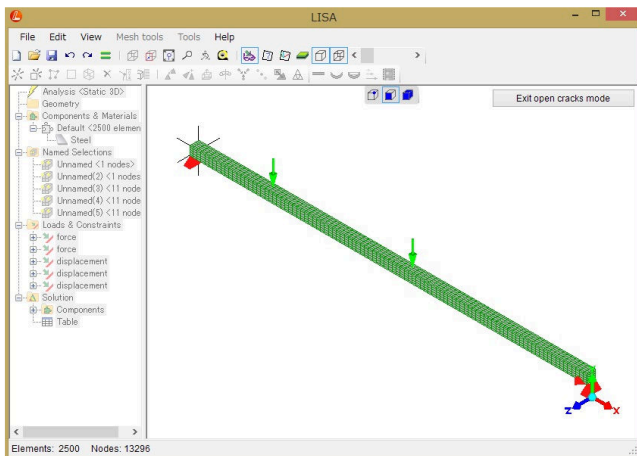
LISA

File Edit View Mesh tools Tools Help

Analysis <Static 3D>
Geometry
Components & Materials
Default <2500 elemen
Steel
Named Selections
Unnamed <1 nodes>
Unnamed(2) <1 nodes
Unnamed(3) <11 node
Unnamed(4) <11 node
Unnamed(5) <11 node
Loads & Constraints
force
force
displacement
displacement
displacement
Solution
Components
Table

Exit open cracks mode

Z
X

Elements: 2500 Nodes: 13296